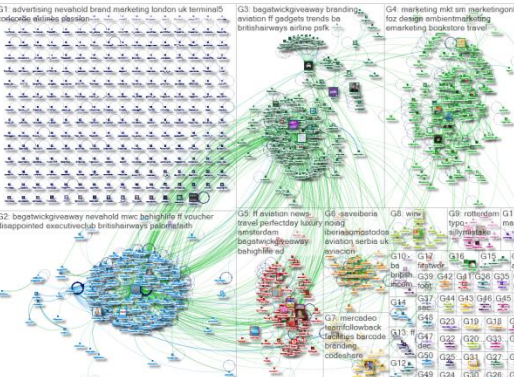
G1: advertising nevahold brand marketing london uk terminal5 codeoffe airlines passion

G3: bagatwickgiveaway branding aviation ff gadgets trends ba britishairways airline psfk

G4: marketing mkt sm marketingonline foz design ambientmarketing emarketing bookstore travel

G2: bagatwickgiveaway nevahold mwc bahighlife ff voucher disappointed executiveclub britishairways palomafaith

G5: ff aviation news travel perfectday luxury amsterdam bagatwickgiveaway bahighlife ad

G6: seveiberia noag iberiaaeromostodos aviation serbia sk aviacion

G7: mercadeo teamfollowback facilities barcode branding codeshare

G8: winw

G9: rotterdam typo sillymistake

G1

G10: ba british mobile

G13: twttr ff font

G14

G15: ff

G12

G16

G17

G20

G21

G22

G23

G24

G25

G26

G27

G28

G29

G30

G31

G32

G33

G34

G35

G36

G37

G38

G39

G40

G41

G42

G43

G44

G45

G46

G47: dec

G48

G49

G50